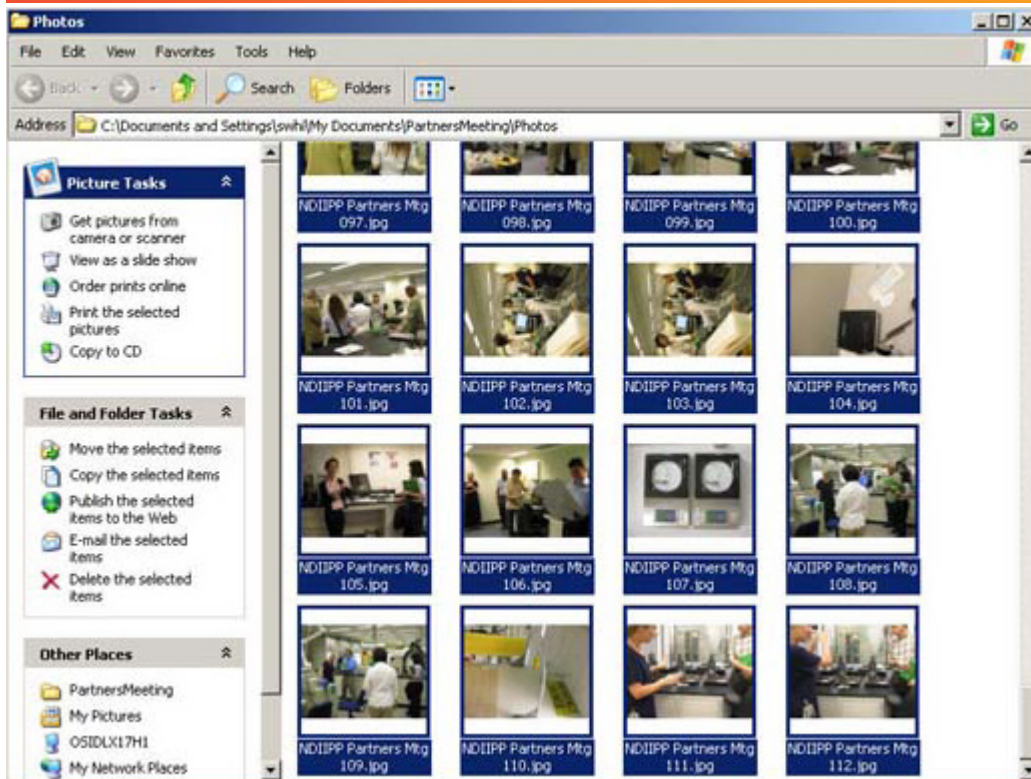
Photos

File Edit View Favorites Tools Help

Back Search Folders

Address C:\Documents and Settings\swhi\My Documents\PartnersMeeting\Photos Go

Picture Tasks

Get pictures from camera or scanner
View as a slide show
Order prints online
Print the selected pictures
Copy to CD

File and Folder Tasks

Move the selected items
Copy the selected items
Publish the selected items to the Web
E-mail the selected items
Delete the selected items

Other Places

PartnersMeeting
My Pictures
OSIDLX17H1
My Network Places

NDIIPP Partners Mtg 097.jpg
NDIIPP Partners Mtg 098.jpg
NDIIPP Partners Mtg 099.jpg
NDIIPP Partners Mtg 100.jpg
NDIIPP Partners Mtg 101.jpg
NDIIPP Partners Mtg 102.jpg
NDIIPP Partners Mtg 103.jpg
NDIIPP Partners Mtg 104.jpg
NDIIPP Partners Mtg 105.jpg
NDIIPP Partners Mtg 106.jpg
NDIIPP Partners Mtg 107.jpg
NDIIPP Partners Mtg 108.jpg
NDIIPP Partners Mtg 109.jpg
NDIIPP Partners Mtg 110.jpg
NDIIPP Partners Mtg 111.jpg
NDIIPP Partners Mtg 112.jpg